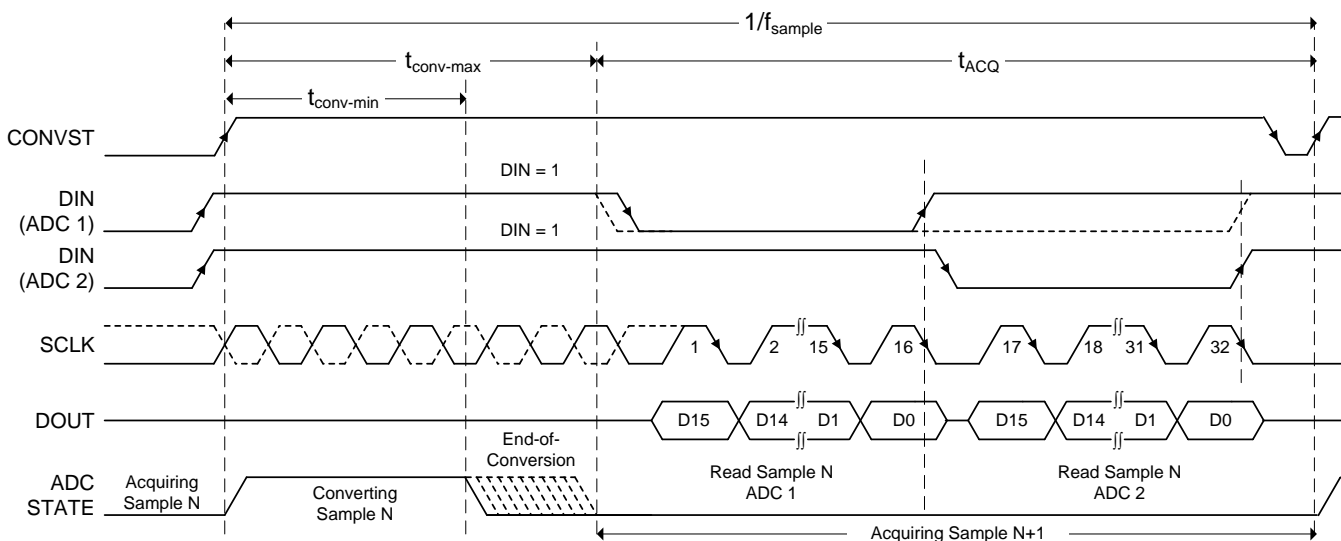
$1/f_{sample}$

$t_{conv-max}$

$t_{ACQ}$

$t_{conv-min}$

CONVST

DIN = 1

DIN (ADC 1)

DIN = 1

DIN (ADC 2)

SCLK

1 2 15 16 17 18 31 32

DOUT

D15 D14 D1 D0 D15 D14 D1 D0

End-of-Conversion

ADC STATE

Acquiring Sample N

Converting Sample N

Read Sample N ADC 1

Read Sample N ADC 2

Acquiring Sample N+1